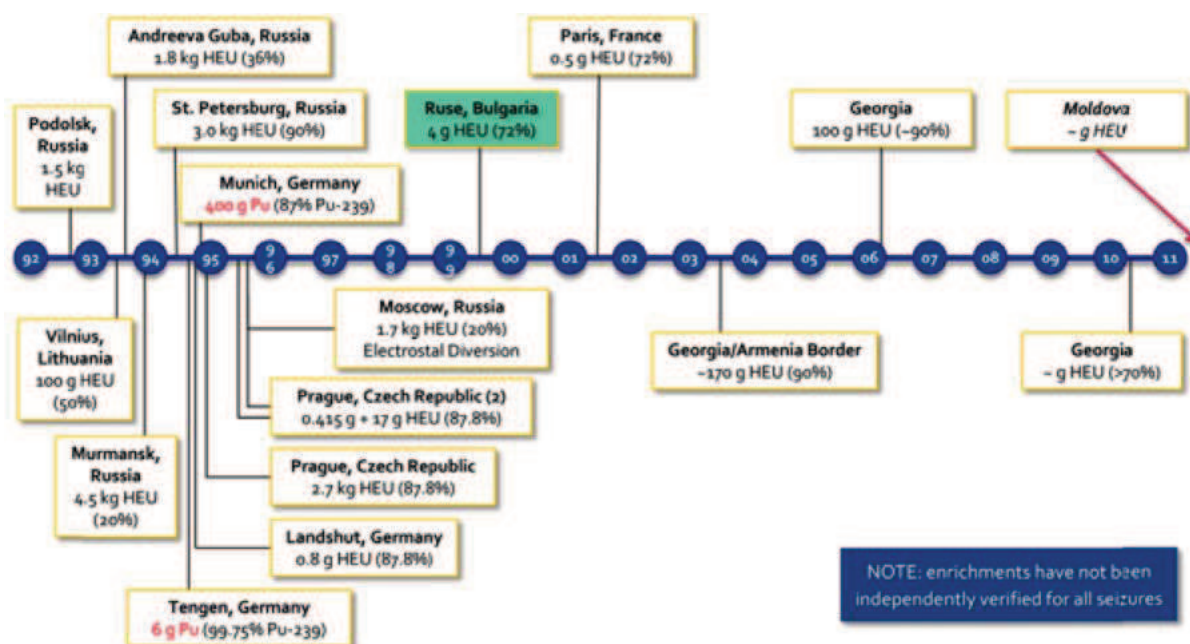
Andreeva Guba, Russia
1.8 kg HEU (36%)

Paris, France
0.5 g HEU (72%)

Podolsk, Russia
1.5 kg HEU

St. Petersburg, Russia
3.0 kg HEU (90%)

Ruse, Bulgaria
4 g HEU (72%)

Georgia
100 g HEU (~90%)

Moldova
~ g HEU

Munich, Germany
400 g Pu (87% Pu-239)

92 93 94 95 96 97 98 99 00 01 02 03 04 05 06 07 08 09 10 11

Vilnius, Lithuania
100 g HEU (50%)

Moscow, Russia
1.7 kg HEU (20%)
Electrostal Diversion

Georgia/Armenia Border
~170 g HEU (90%)

Georgia
~ g HEU (>70%)

Prague, Czech Republic (2)
0.415 g + 17 g HEU (87.8%)

Murmansk, Russia
4.5 kg HEU (20%)

Prague, Czech Republic
2.7 kg HEU (87.8%)

Landshut, Germany
0.8 g HEU (87.8%)

NOTE: enrichments have not been independently verified for all seizures

Tengen, Germany
6 g Pu (99.75% Pu-239)